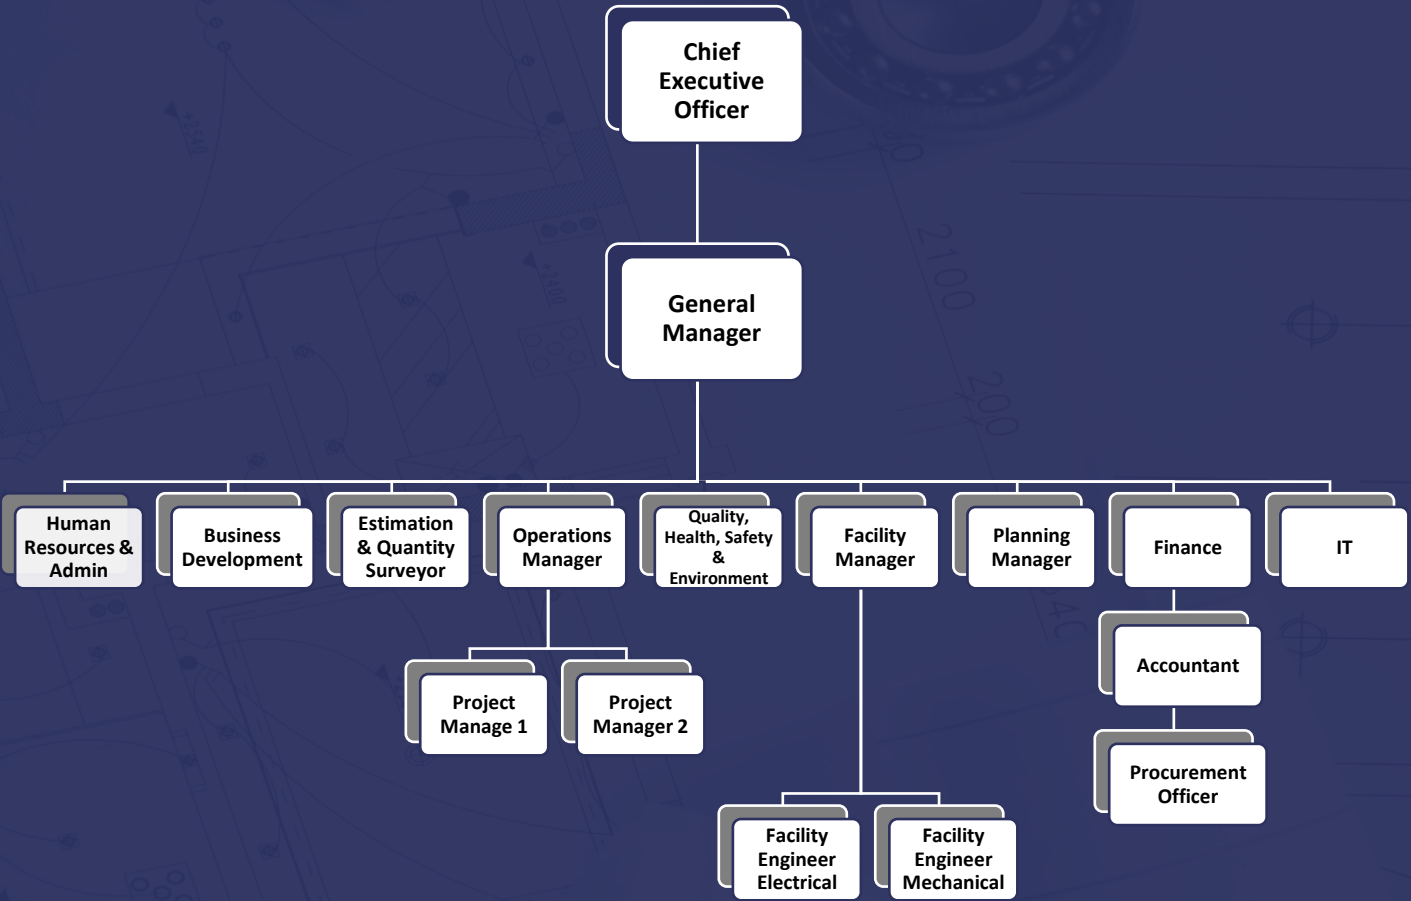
Chief Executive Officer

General Manager

Human Resources & Admin

Business Development

Estimation & Quantity Surveyor

Operations Manager

Quality, Health, Safety & Environment

Facility Manager

Planning Manager

Finance

IT

Project Manage 1

Project Manager 2

Accountant

Procurement Officer

Facility Engineer Electrical

Facility Engineer Mechanical